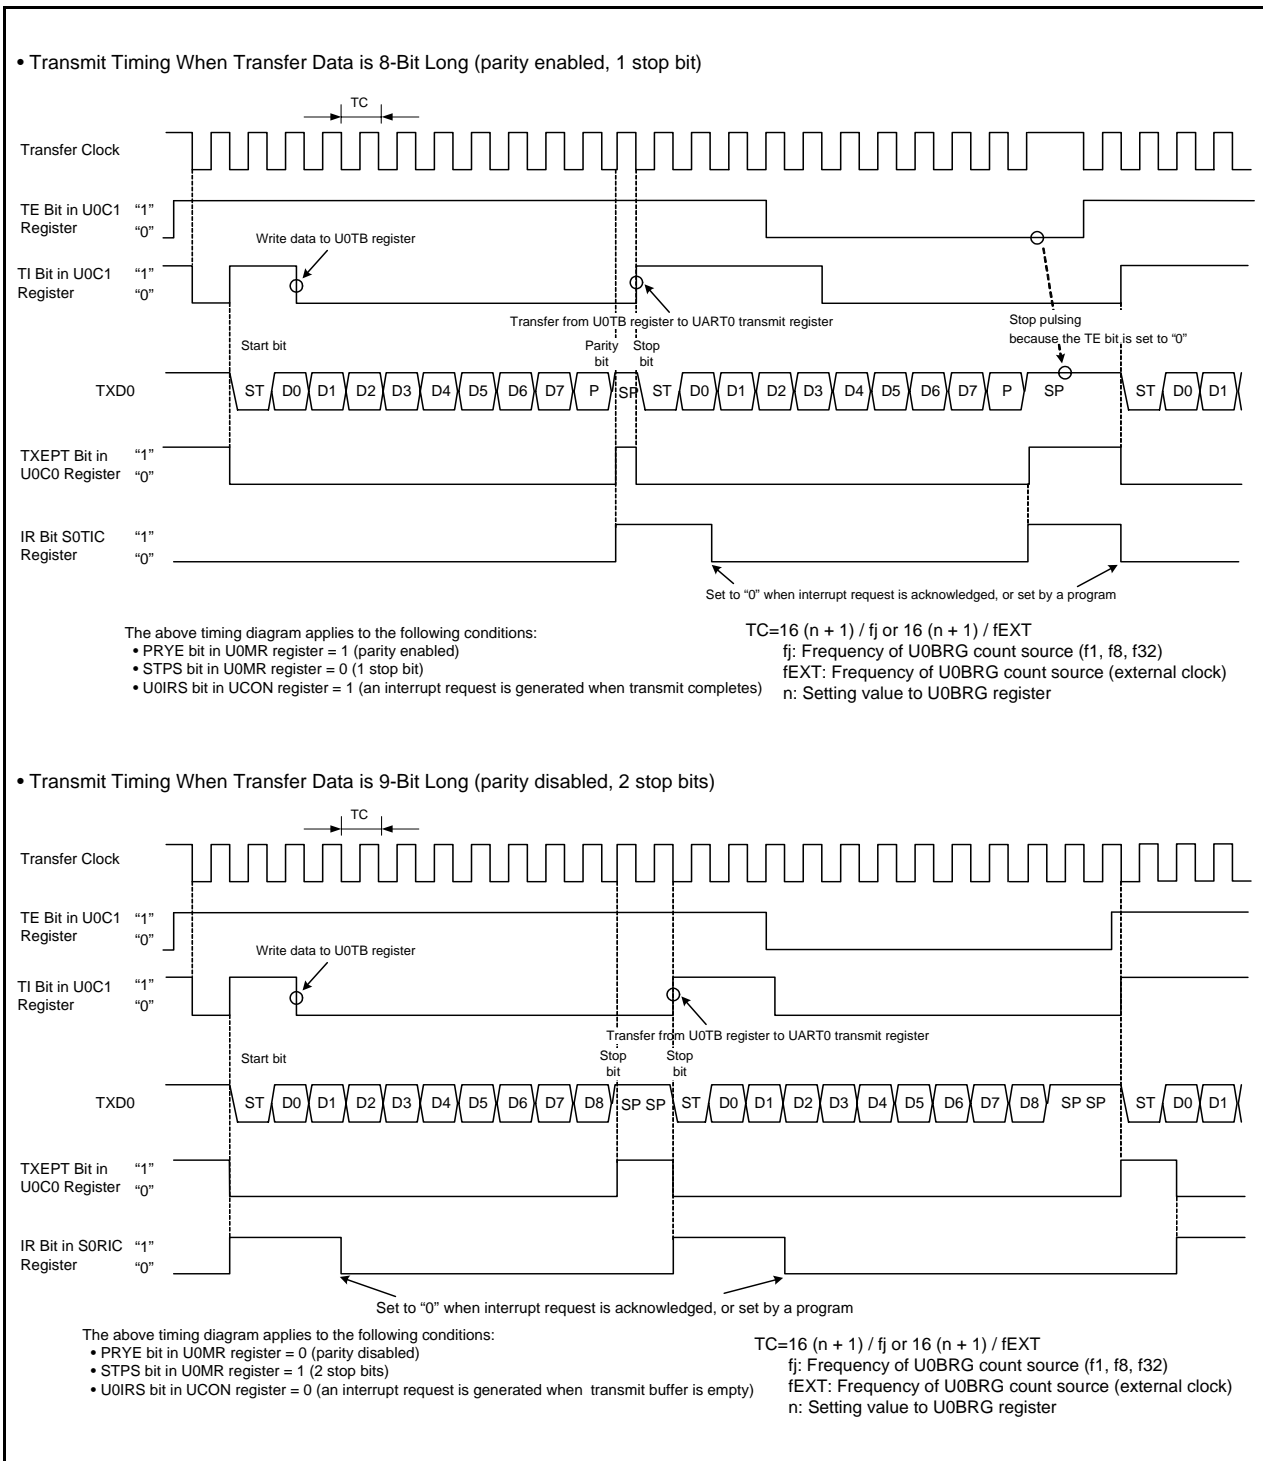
• Transmit Timing When Transfer Data is 8-Bit Long (parity enabled, 1 stop bit)

TC

Transfer Clock

TE Bit in U0C1 Register "1" "0"

Write data to U0TB register

TI Bit in U0C1 Register "1" "0"

Transfer from U0TB register to UART0 transmit register

Stop pulsing because the TE bit is set to "0"

Start bit

Parity bit

Stop bit

TXD0 ST D0 D1 D2 D3 D4 D5 D6 D7 P SP ST D0 D1 D2 D3 D4 D5 D6 D7 P SP ST D0 D1

TXEPT Bit in U0C0 Register "1" "0"

IR Bit S0TIC Register "1" "0"

Set to "0" when interrupt request is acknowledged, or set by a program

The above timing diagram applies to the following conditions:
• PRYE bit in U0MR register = 1 (parity enabled)
• STPS bit in U0MR register = 0 (1 stop bit)
• U0IRS bit in UCON register = 1 (an interrupt request is generated when transmit completes)

TC=16 (n + 1) / fj or 16 (n + 1) / fEXT
fj: Frequency of U0BRG count source (f1, f8, f32)
fEXT: Frequency of U0BRG count source (external clock)
n: Setting value to U0BRG register

• Transmit Timing When Transfer Data is 9-Bit Long (parity disabled, 2 stop bits)

TC

Transfer Clock

TE Bit in U0C1 Register "1" "0"

Write data to U0TB register

TI Bit in U0C1 Register "1" "0"

Transfer from U0TB register to UART0 transmit register

Start bit

Stop bit

Stop bit

TXD0 ST D0 D1 D2 D3 D4 D5 D6 D7 D8 SP SP ST D0 D1 D2 D3 D4 D5 D6 D7 D8 SP SP ST D0 D1

TXEPT Bit in U0C0 Register "1" "0"

IR Bit in S0RIC Register "1" "0"

Set to "0" when interrupt request is acknowledged, or set by a program

The above timing diagram applies to the following conditions:
• PRYE bit in U0MR register = 0 (parity disabled)
• STPS bit in U0MR register = 1 (2 stop bits)
• U0IRS bit in UCON register = 0 (an interrupt request is generated when transmit buffer is empty)

TC=16 (n + 1) / fj or 16 (n + 1) / fEXT
fj: Frequency of U0BRG count source (f1, f8, f32)
fEXT: Frequency of U0BRG count source (external clock)
n: Setting value to U0BRG register